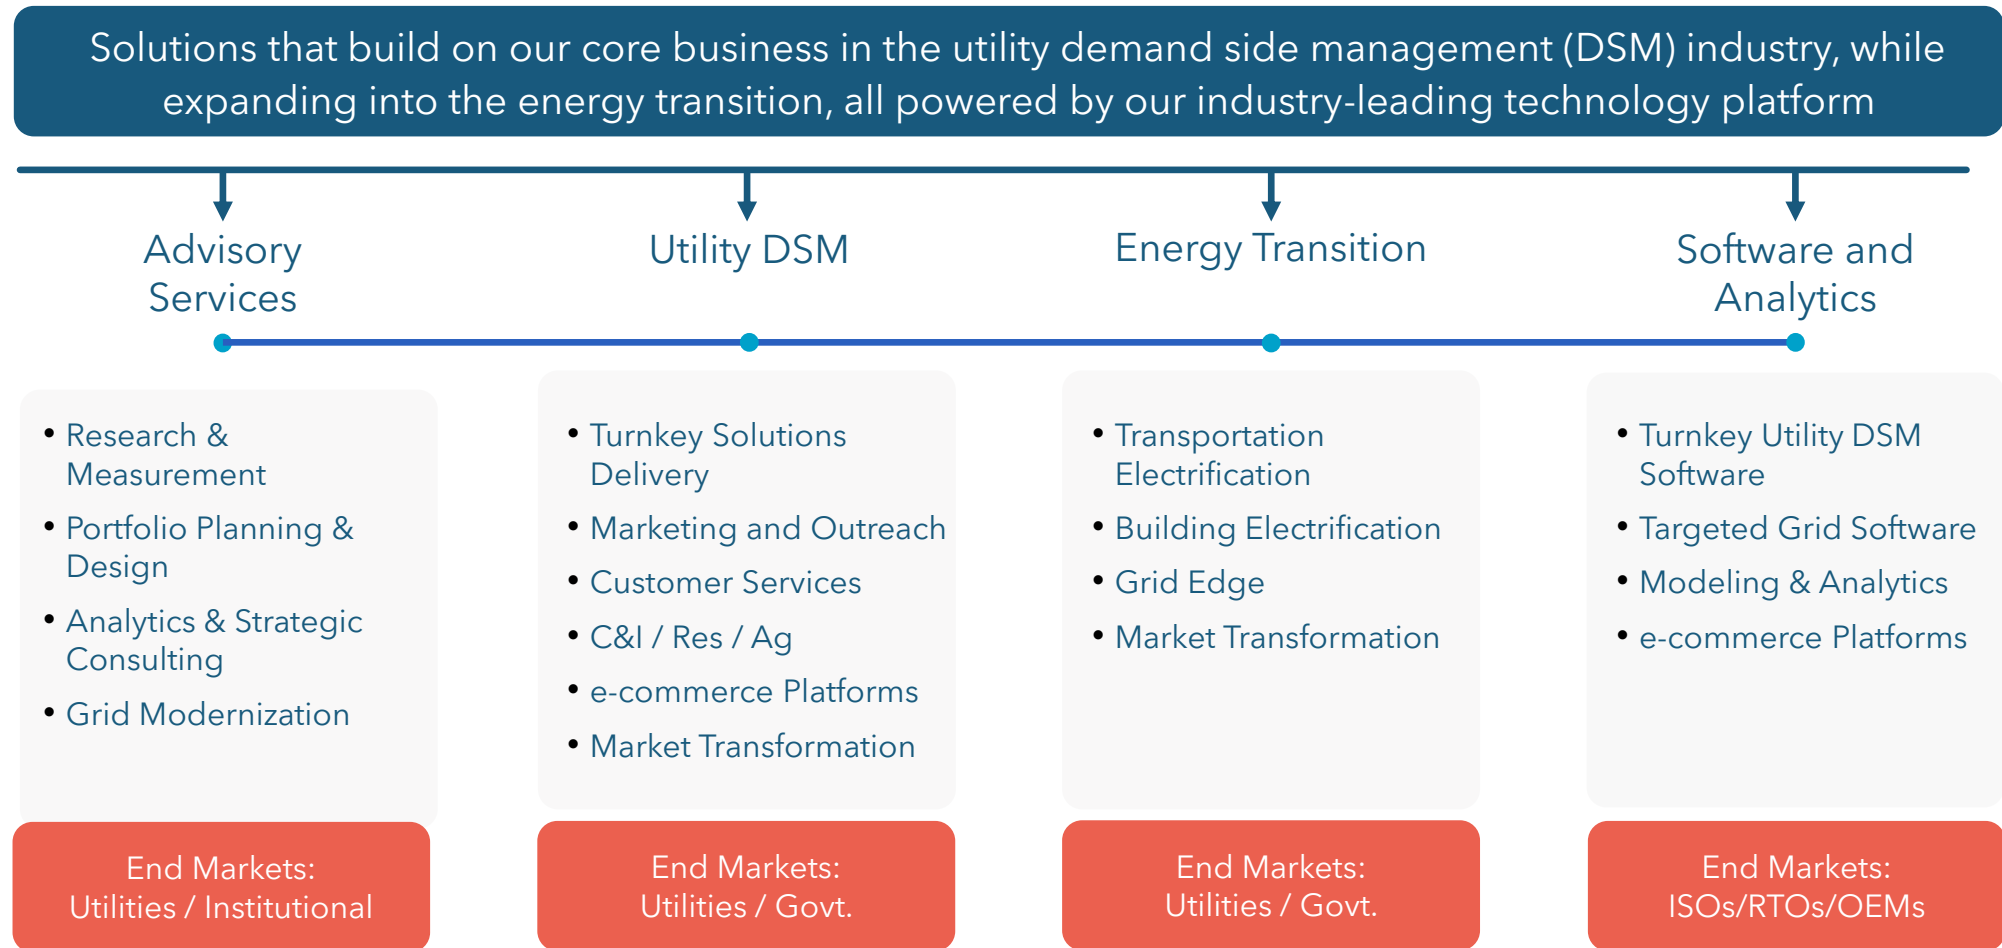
Solutions that build on our core business in the utility demand side management (DSM) industry, while expanding into the energy transition, all powered by our industry-leading technology platform

Advisory Services

- Research & Measurement
- Portfolio Planning & Design
- Analytics & Strategic Consulting
- Grid Modernization

End Markets: Utilities / Institutional

Utility DSM

- Turnkey Solutions Delivery
- Marketing and Outreach
- Customer Services
- C&I / Res / Ag
- e-commerce Platforms
- Market Transformation

End Markets: Utilities / Govt.

Energy Transition

- Transportation Electrification
- Building Electrification
- Grid Edge
- Market Transformation

End Markets: Utilities / Govt.

Software and Analytics

- Turnkey Utility DSM Software
- Targeted Grid Software
- Modeling & Analytics
- e-commerce Platforms

End Markets: ISOs/RTOs/OEMs